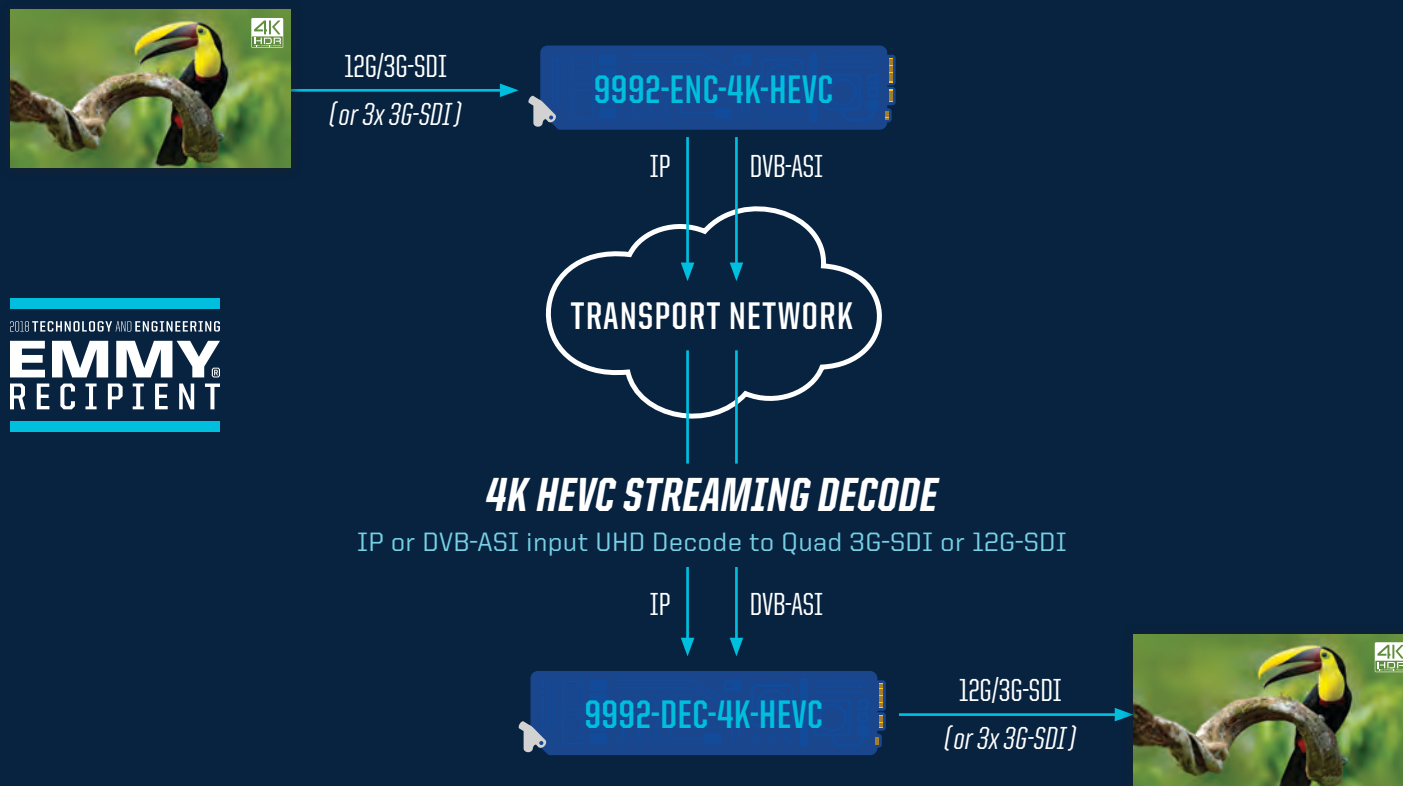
4K HDR

12G/3G-SDI
(or 3x 3G-SDI)

9992-ENC-4K-HEVC

IP
DVB-ASI

TRANSPORT NETWORK

2018 TECHNOLOGY AND ENGINEERING
EMMY®
RECIPIENT

4K HEVC STREAMING DECODE
IP or DVB-ASI input UHD Decode to Quad 3G-SDI or 12G-SDI

IP
DVB-ASI

9992-DEC-4K-HEVC

12G/3G-SDI
(or 3x 3G-SDI)

4K HDR